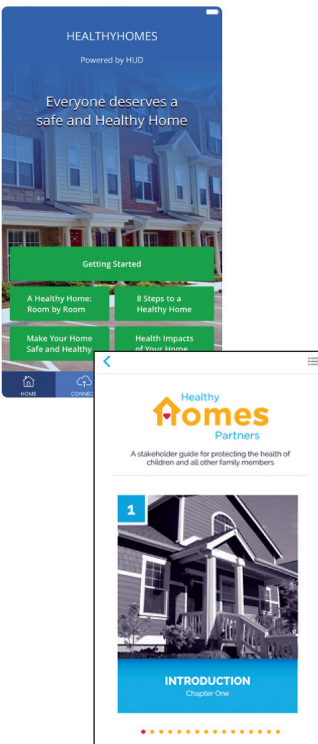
HEALTHYHOMES

Powered by HUD

Everyone deserves a safe and Healthy Home

Getting Started

A Healthy Home: Room by Room

8 Steps to a Healthy Home

Make Your Home Safe and Healthy

Health Impacts of Your Home

HOME

CONNEC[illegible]

Healthy Homes Partners

A stakeholder guide for protecting the health of children and all other family members

1

INTRODUCTION
Chapter One